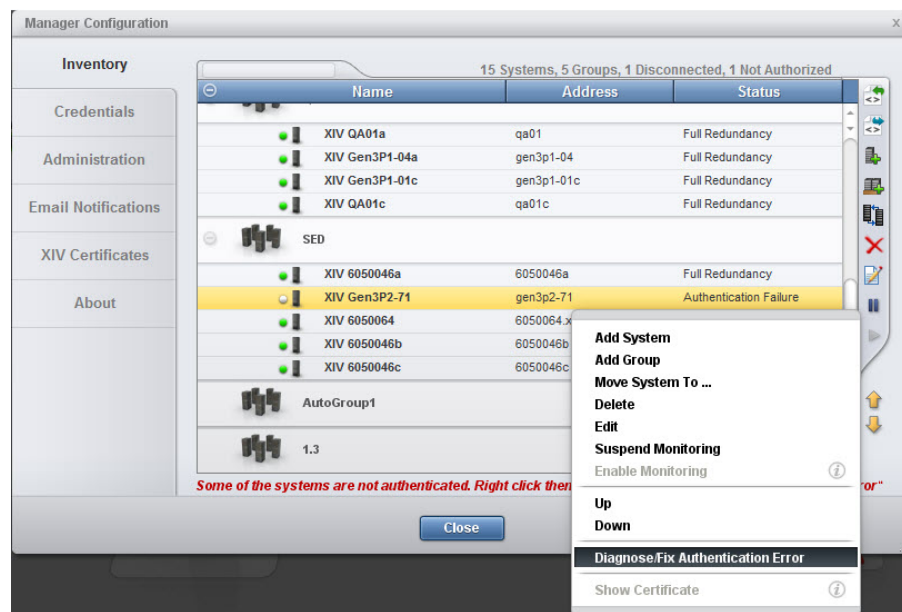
Manager Configuration

x

Inventory

Credentials

Administration

Email Notifications

XIV Certificates

About

15 Systems, 5 Groups, 1 Disconnected, 1 Not Authorized

| Name | Address | Status |
|---|---|---|
| XIV QA01a | qa01 | Full Redundancy |
| XIV Gen3P1-04a | gen3p1-04 | Full Redundancy |
| XIV Gen3P1-01c | gen3p1-01c | Full Redundancy |
| XIV QA01c | qa01c | Full Redundancy |
| SED | | |
| XIV 6050046a | 6050046a | Full Redundancy |
| XIV Gen3P2-71 | gen3p2-71 | Authentication Failure |
| XIV 6050064 | 6050064.x | |
| XIV 6050046b | 6050046b | |
| XIV 6050046c | 6050046c | |
| AutoGroup1 | | |
| 1.3 | | |

Some of the systems are not authenticated. Right click then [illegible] ror"

Close

Add System
Add Group
Move System To ...
Delete
Edit
Suspend Monitoring
Enable Monitoring
Up
Down
Diagnose/Fix Authentication Error
Show Certificate